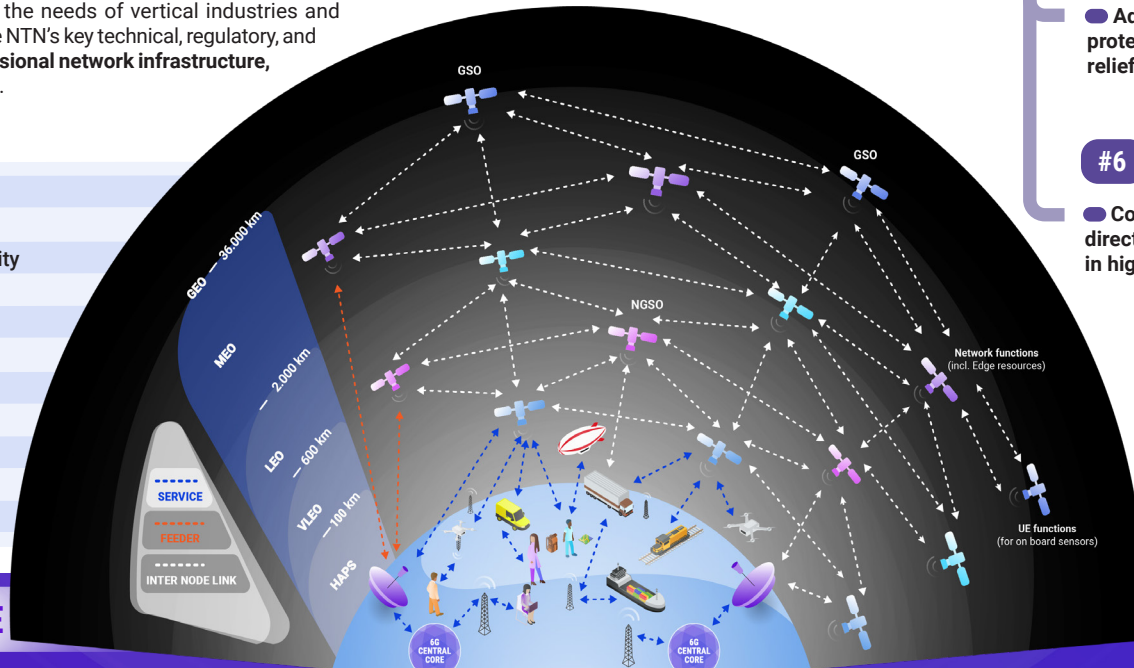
the needs of vertical industries and e NTN's key technical, regulatory, and sional network infrastructure,

ity

GSO

GSO

NGSO

GEO — 36.000 km

MEO

— 2.000 km

LEO

— 600 km

VLEO

— 100 km

HAPS

SERVICE

FEEDER

INTER NODE LINK

Network functions (incl. Edge resources)

UE functions (for on board sensors)

6G CENTRAL CORE

6G CENTRAL CORE

Ac prote relief

#6

Co direct in hig